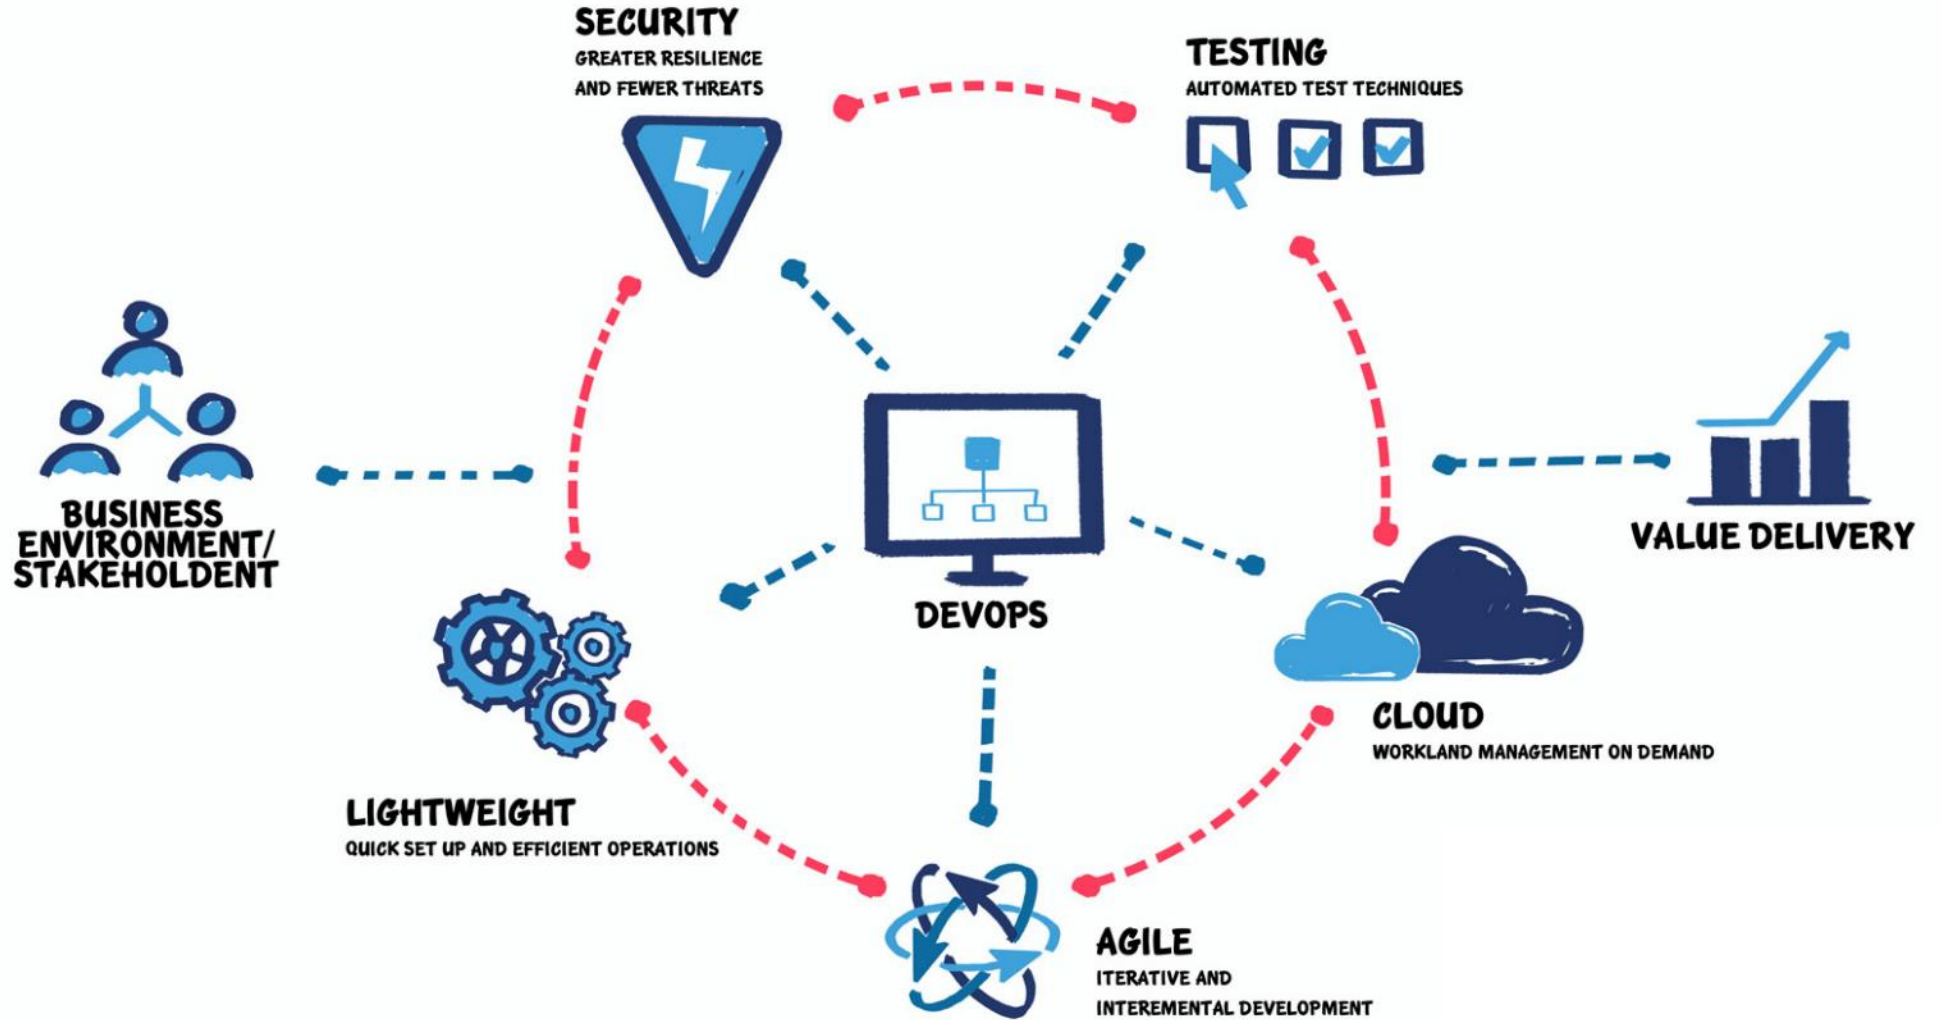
SECURITY
GREATER RESILIENCE AND FEWER THREATS

TESTING
AUTOMATED TEST TECHNIQUES

BUSINESS ENVIRONMENT/ STAKEHOLDENT

DEVOPS

VALUE DELIVERY

CLOUD
WORKLAND MANAGEMENT ON DEMAND

LIGHTWEIGHT
QUICK SET UP AND EFFICIENT OPERATIONS

AGILE
ITERATIVE AND INTEREMENTAL DEVELOPMENT